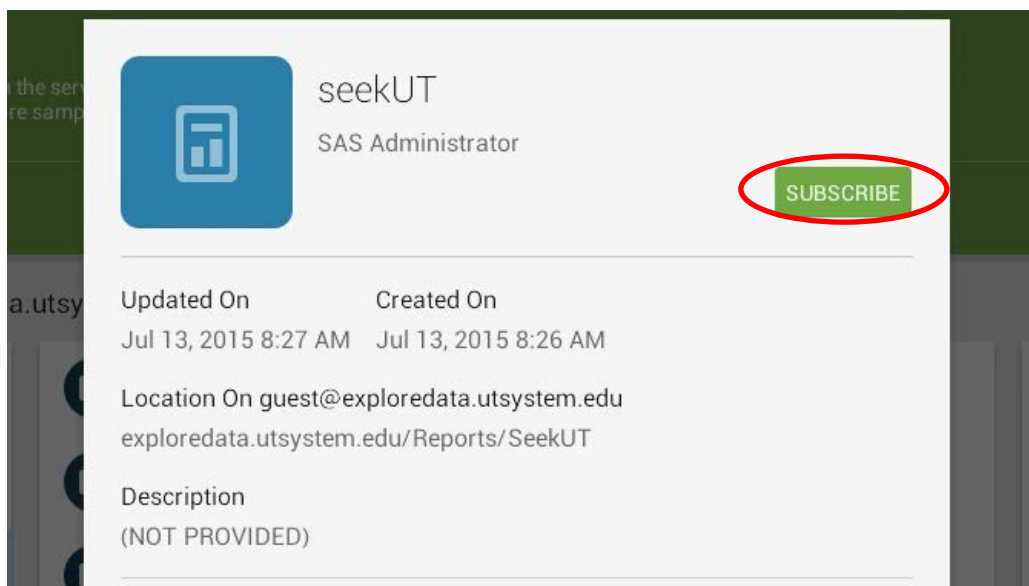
n the serv
re samp

a.utsy

seekUT

SAS Administrator

SUBSCRIBE

Updated On
Jul 13, 2015 8:27 AM

Created On
Jul 13, 2015 8:26 AM

Location On guest@exploredata.utsystem.edu
exploredata.utsystem.edu/Reports/SeekUT

Description
(NOT PROVIDED)